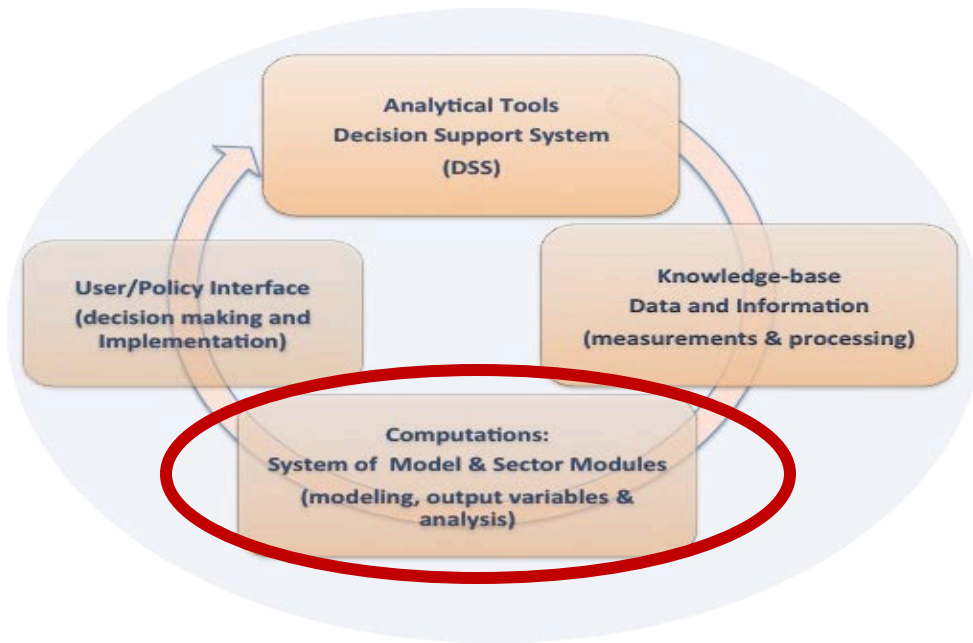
Analytical Tools
Decision Support System
(DSS)

Knowledge-base
Data and Information
(measurements & processing)

Computations:
System of Model & Sector Modules
(modeling, output variables & analysis)

User/Policy Interface
(decision making and Implementation)